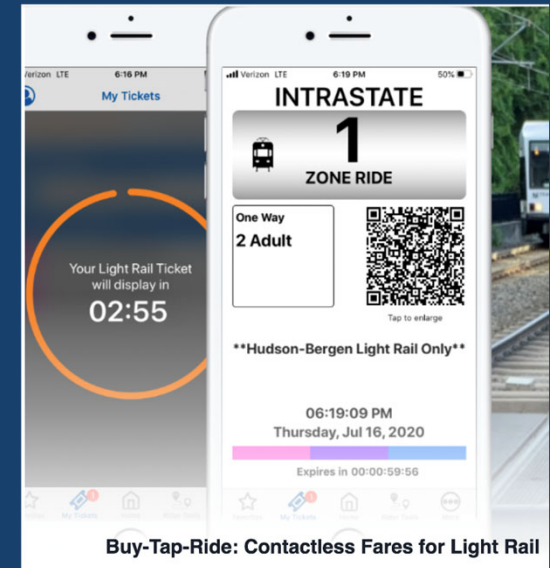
Verizon LTE 6:16 PM

My Tickets

Your Light Rail Ticket will display in

02:55

My Tickets

Verizon LTE 6:19 PM 50%

INTRASTATE

1

ZONE RIDE

One Way

2 Adult

Tap to enlarge

**Hudson-Bergen Light Rail Only**

06:19:09 PM

Thursday, Jul 16, 2020

Expires in 00:00:59:56

My Tickets

Buy-Tap-Ride: Contactless Fares for Light Rail